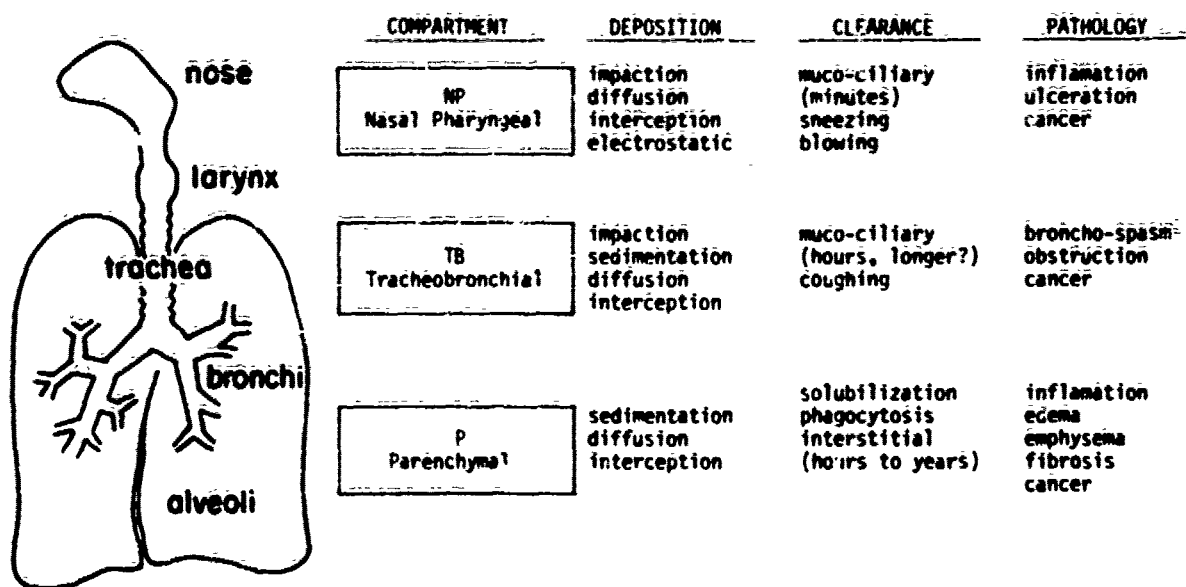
nose

larynx

trachea

bronchi

alveoli

| COMPARTMENT | DEPOSITION | CLEARANCE | PATHOLOGY |
|---|---|---|---|
| NP Nasal Pharyngeal | impaction diffusion interception electrostatic | muco-ciliary (minutes) sneezing blowing | inflamation ulceration cancer |
| TB Tracheobronchial | impaction sedimentation diffusion interception | muco-ciliary (hours, longer?) coughing | broncho-spasm obstruction cancer |
| P Parenchymal | sedimentation diffusion interception | solubilization phagocytosis interstitial (hours to years) | inflamation edema emphysema fibrosis cancer |